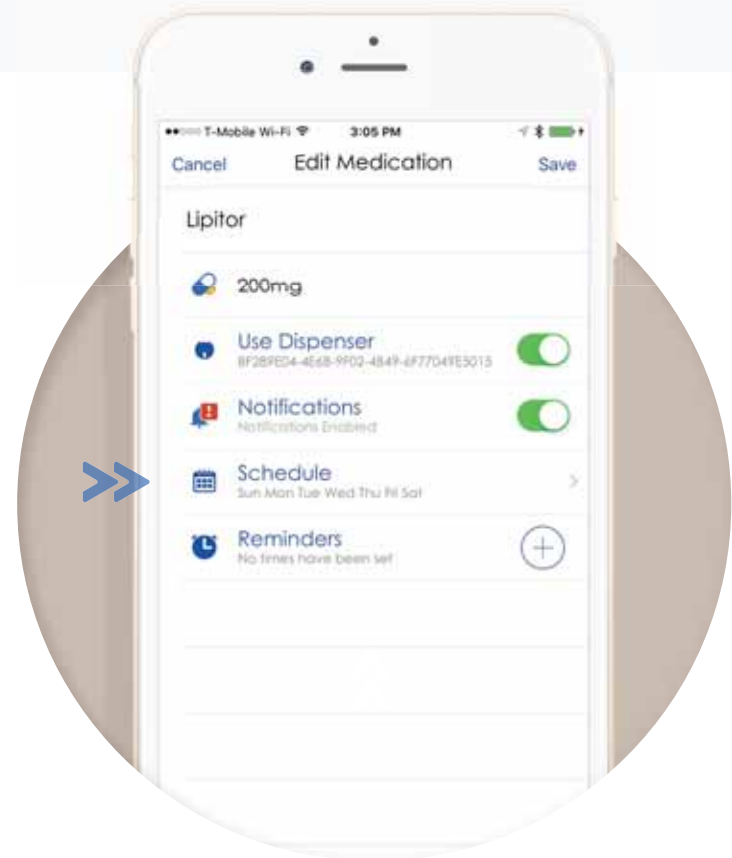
T-Mobile Wi-Fi 3:05 PM

Cancel Edit Medication Save

Lipitor

200mg

Use Dispenser
8F289ED4-4E68-9F02-4849-6F77049E5015

Notifications
Notifications Enabled

Schedule
Sun Mon Tue Wed Thu Fri Sat

Reminders
No times have been set